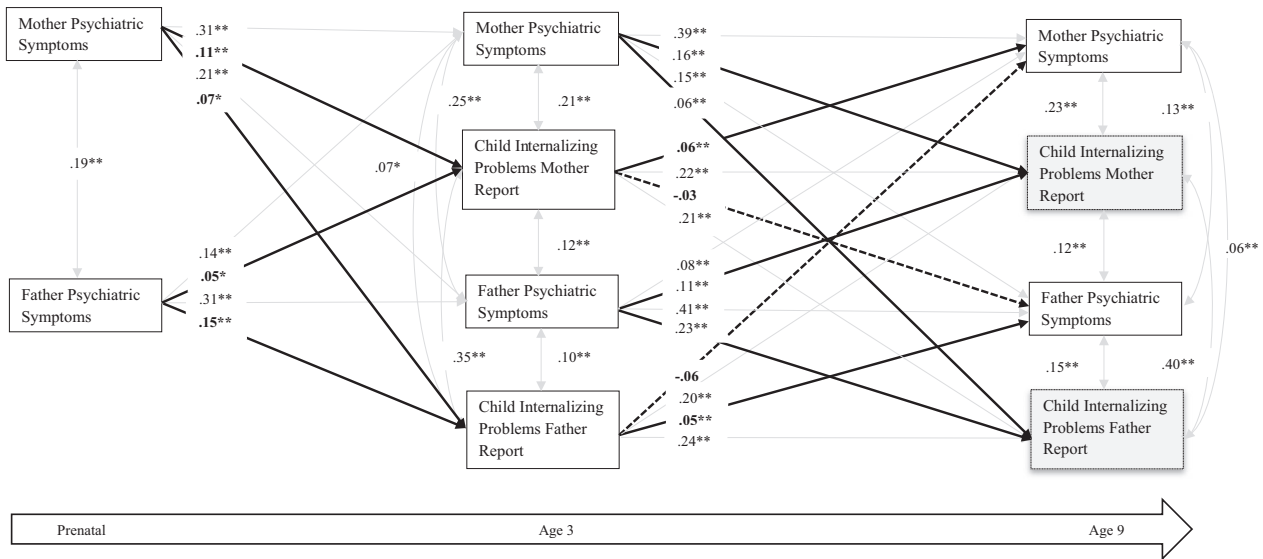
Mother Psychiatric Symptoms

.31**
.11**
.21**
.07*

.19**

Father Psychiatric Symptoms

.14**
.05*
.31**
.15**

.25**

.07*

.35**

Mother Psychiatric Symptoms

.21**

Child Internalizing Problems Mother Report

.12**

Father Psychiatric Symptoms

.10**

Child Internalizing Problems Father Report

.39**
.16**
.15**
.06**

.06**
.22**
-.03
.21**

.08**
.11**
.41**
.23**

-.06
.20**
.05**
.24**

Mother Psychiatric Symptoms

.23**

.13**

Child Internalizing Problems Mother Report

.12**

.06**

Father Psychiatric Symptoms

.15**

.40**

Child Internalizing Problems Father Report

Prenatal

Age 3

Age 9